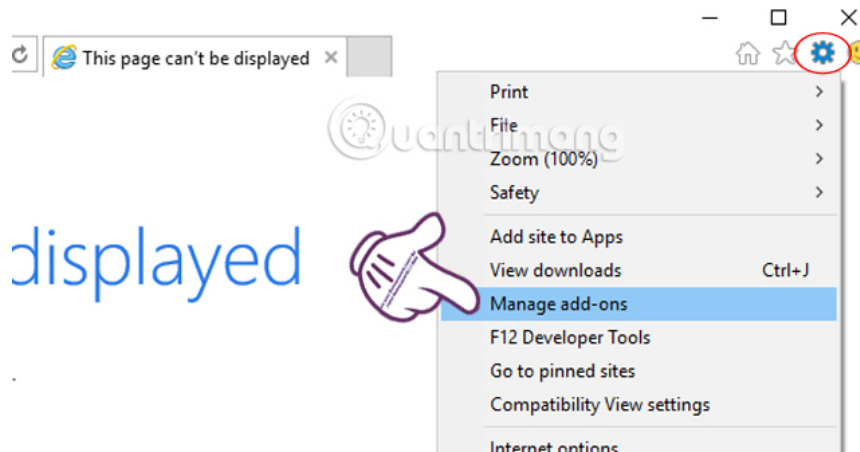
This page can't be displayed ×

Print >
File >
Zoom (100%) >
Safety >
Add site to Apps
View downloads Ctrl+J
Manage add-ons
F12 Developer Tools
Go to pinned sites
Compatibility View settings
Internet options

displayed

Quantrimang